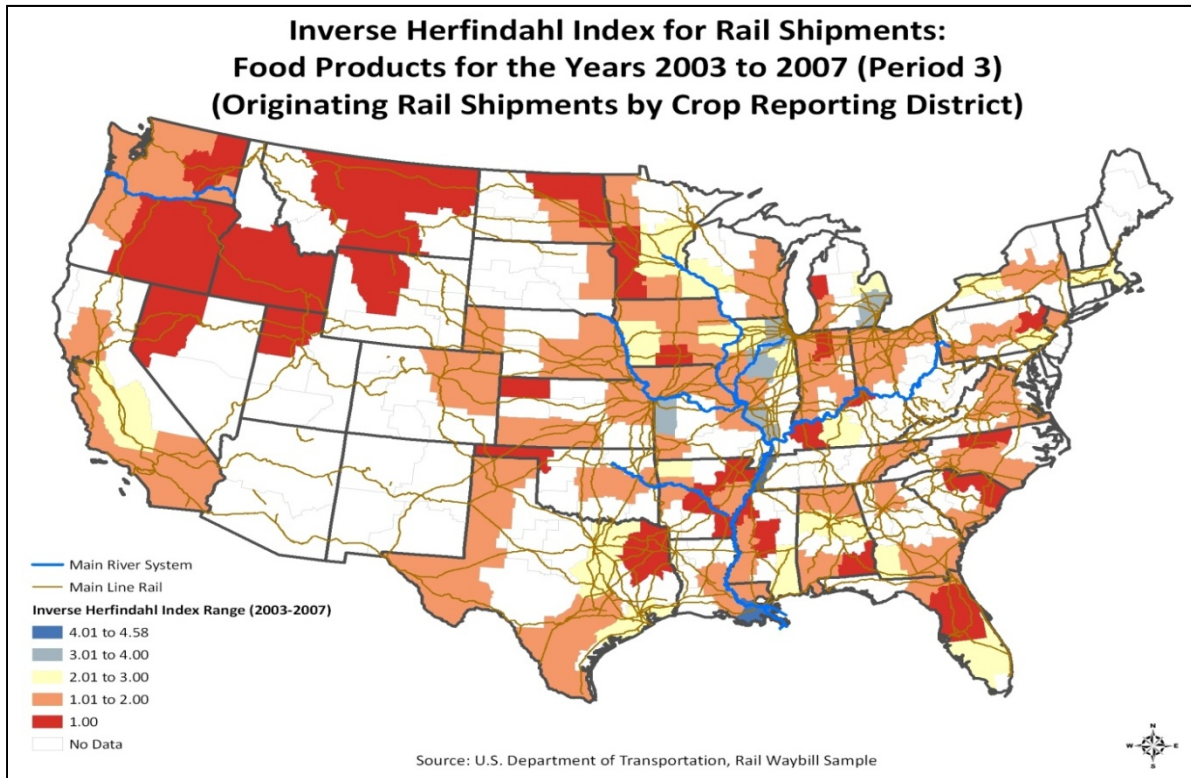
Inverse Herfindahl Index for Rail Shipments:
Food Products for the Years 2003 to 2007 (Period 3)
(Originating Rail Shipments by Crop Reporting District)

Main River System
Main Line Rail
Inverse Herfindahl Index Range (2003-2007)
4.01 to 4.58
3.01 to 4.00
2.01 to 3.00
1.01 to 2.00
1.00
No Data

Source: U.S. Department of Transportation, Rail Waybill Sample

N
W E
S